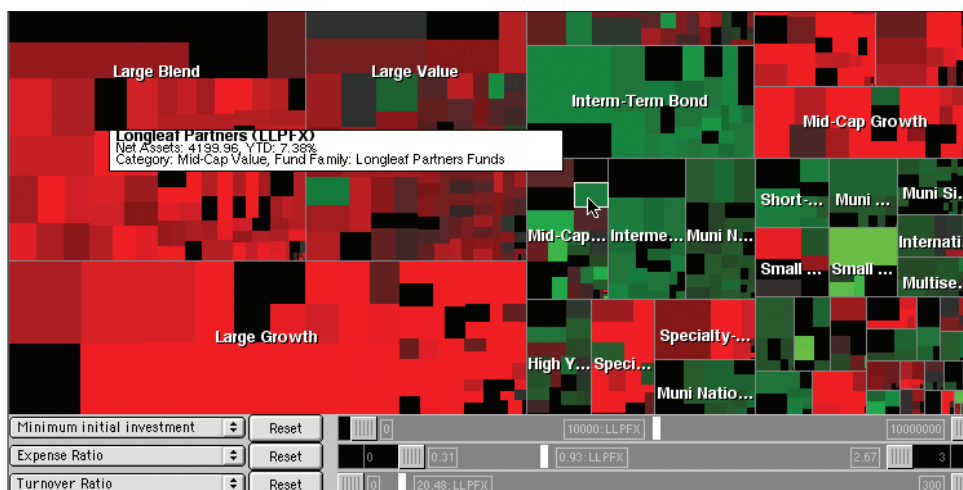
Large Blend

Large Value

Interm-Term Bond

Mid-Cap Growth

Longleaf Partners (LLPFX)
Net Assets: 4199.96, YTD: 7.38%
Category: Mid-Cap Value, Fund Family: Longleaf Partners Funds

Short-...

Muni ...

Muni Si...

Mid-Cap...

Interme...

Muni N...

Internati

Small ...

Small ...

Multise...

Large Growth

Specialty-...

High Y...

Speci...

Muni Natio...

Minimum initial investment

Reset

0

10000: LLPFX

10000000

Expense Ratio

Reset

0

0.31

0.93: LLPFX

2.67

3

Turnover Ratio

Reset

0

20.48: LLPFX

300